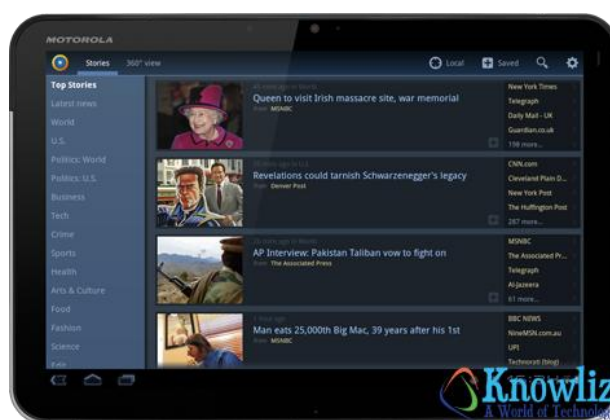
MOTOROLA

Stories 360° view

Local Saved

Top Stories
Latest news
World
U.S.
Politics: World
Politics: U.S.
Business
Tech
Crime
Sports
Health
Arts & Culture
Food
Fashion
Science
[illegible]

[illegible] ago in World
Queen to visit Irish massacre site, war memorial
from MSNBC

New York Times
Telegraph
Daily Mail - UK
Guardian.co.uk
198 more...

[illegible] ago in U.S.
Revelations could tarnish Schwarzenegger's legacy
from Denver Post

CNN.com
Cleveland Plain D...
New York Post
The Huffington Post
287 more...

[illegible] ago in World
AP Interview: Pakistan Taliban vow to fight on
from The Associated Press

MSNBC
The Associated Pr...
Telegraph
Aljazeera
61 more...

1 hour ago
Man eats 25,000th Big Mac, 39 years after his 1st
from MSNBC

BBC NEWS
NineMSN.com.au
UPI
Technorati (blog)

Knowliz
A World of Technology